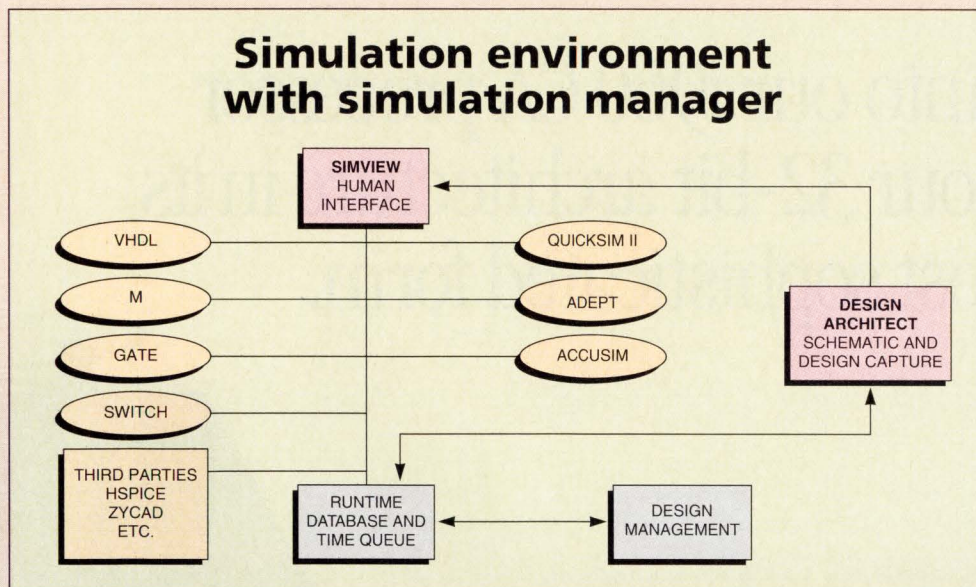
Simulation environment with simulation manager

SIMVIEW
HUMAN
INTERFACE

VHDL

QUICKSIM II

M

ADEPT

GATE

ACCUSIM

SWITCH

DESIGN
ARCHITECT
SCHEMATIC AND
DESIGN CAPTURE

THIRD PARTIES
HSPICE
ZYCAD
ETC.

RUNTIME
DATABASE AND
TIME QUEUE

DESIGN
MANAGEMENT